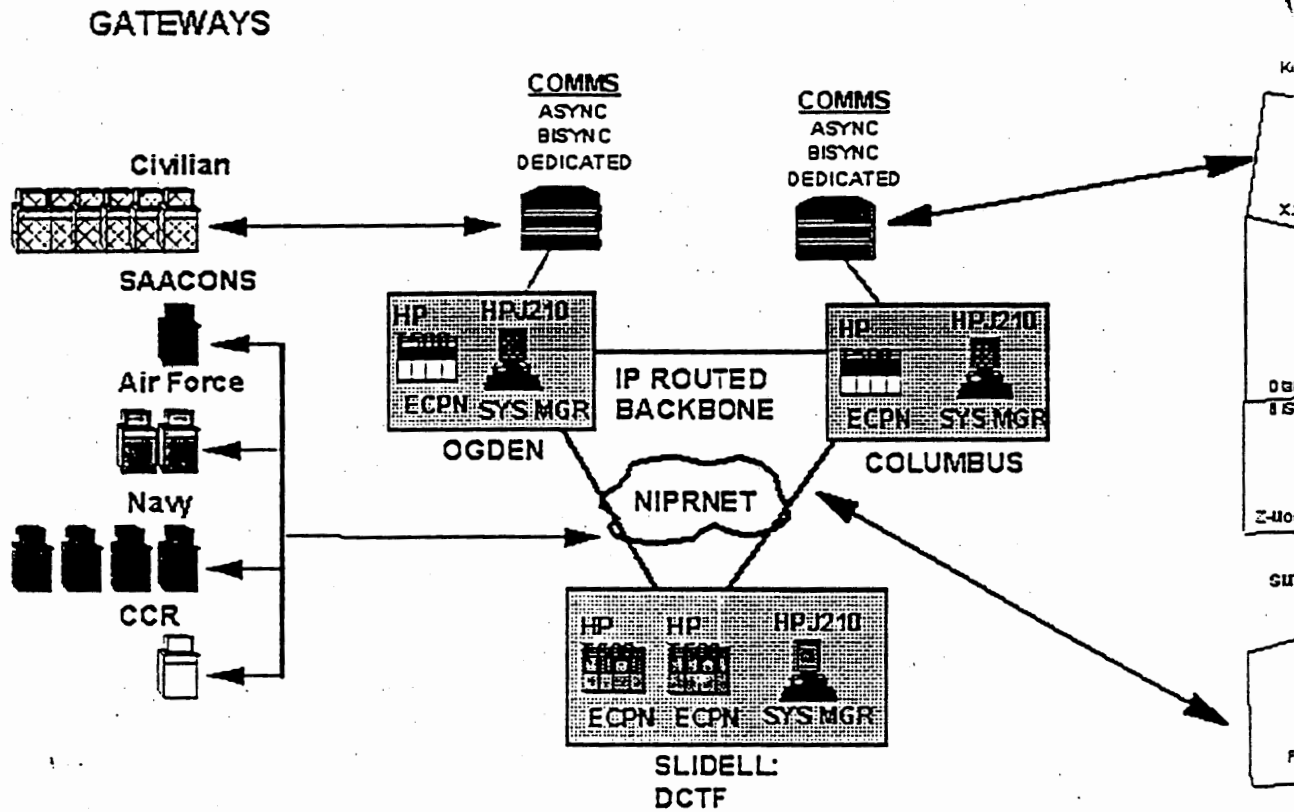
GATEWAYS

COMMS
ASYNC
BISYNC
DEDICATED

COMMS
ASYNC
BISYNC
DEDICATED

Civilian

SAACONS

Air Force

Navy

CCR

HP
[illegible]
ECPN

HPJ210
SYS MGR

OGDEN

IP ROUTED
BACKBONE

HP
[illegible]
ECPN

HPJ210
SYS MGR

COLUMBUS

NIPRNET

HP
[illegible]
ECPN

HP
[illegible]
ECPN

HPJ210
SYS MGR

SLIDELL:
DCTF

K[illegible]

X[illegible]

DG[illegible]
BIS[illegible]

Z-HO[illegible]

SU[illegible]

F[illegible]